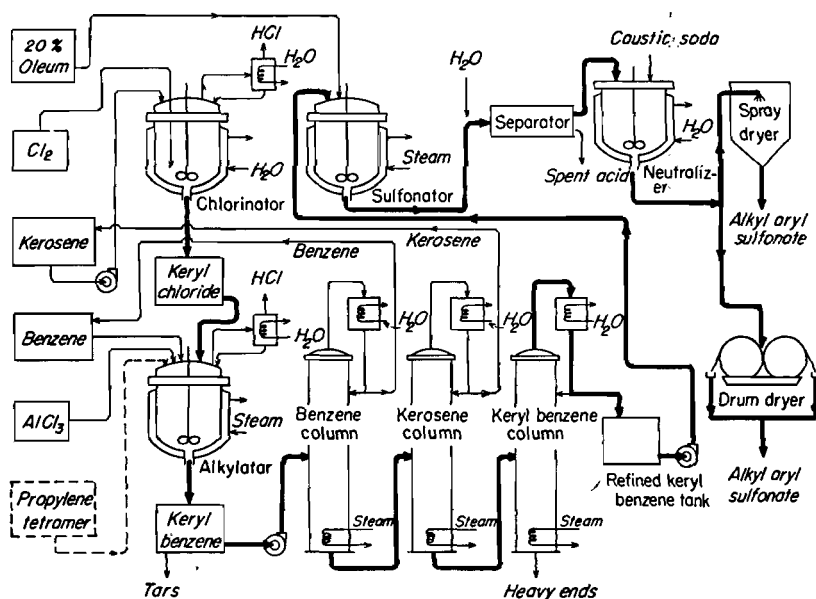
20 % Oleum

HCl

$H_2O$

$H_2O$

Caustic soda

$Cl_2$

Steam

Separator

$H_2O$

Spray dryer

$H_2O$

Chlorinator

Sulfonator

Spent acid

Neutralizer

Alkyl aryl sulfonate

Kerosene

Benzene

Kerosene

Keryl chloride

HCl

$H_2O$

$H_2O$

$H_2O$

$H_2O$

Benzene

$AlCl_3$

Steam

Alkylator

Benzene column

Kerosene column

Keryl benzene column

Drum dryer

Refined keryl benzene tank

Alkyl aryl sulfonate

Propylene tetramer

Keryl benzene

Steam

Steam

Steam

Tars

Heavy ends